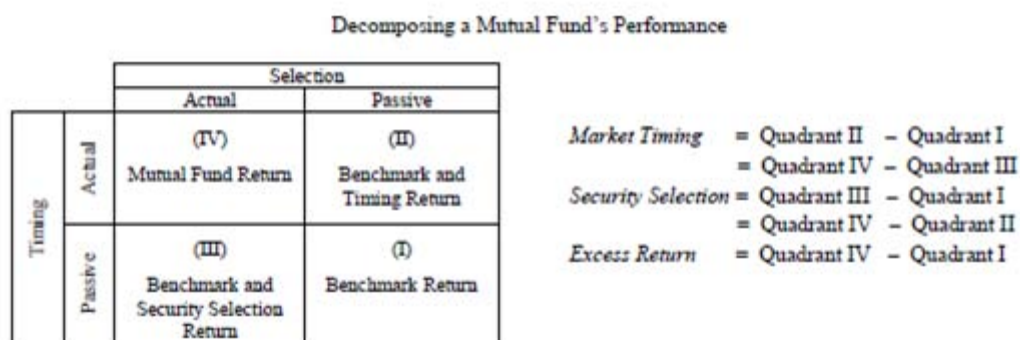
Decomposing a Mutual Fund's Performance

| | | Selection | |
|---|---|---|---|
| | | Actual | Passive |
| Timing | Actual | (IV) Mutual Fund Return | (II) Benchmark and Timing Return |
| | Passive | (III) Benchmark and Security Selection Return | (I) Benchmark Return |

*Market Timing* = Quadrant II – Quadrant I
= Quadrant IV – Quadrant III
*Security Selection* = Quadrant III – Quadrant I
= Quadrant IV – Quadrant II
*Excess Return* = Quadrant IV – Quadrant I